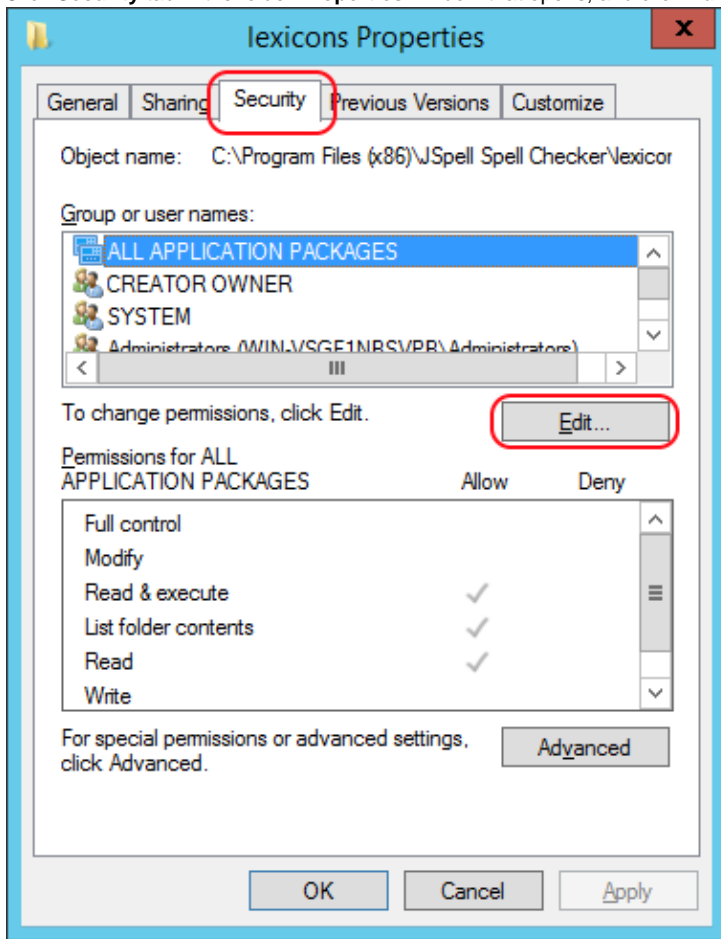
lexicons Properties

General | Sharing | Security | Previous Versions | Customize

Object name: C:\Program Files (x86)\JSpell Spell Checker\lexicor

Group or user names:

ALL APPLICATION PACKAGES
CREATOR OWNER
SYSTEM
Administrators (WIN-VSGF1NBSVPB\Administrators)

To change permissions, click Edit.

Edit...

Permissions for ALL APPLICATION PACKAGES

| | Allow | Deny |
|---|---|---|
| Full control | | |
| Modify | | |
| Read & execute | ✓ | |
| List folder contents | ✓ | |
| Read | ✓ | |
| Write | | |

For special permissions or advanced settings, click Advanced.

Advanced

OK Cancel Apply